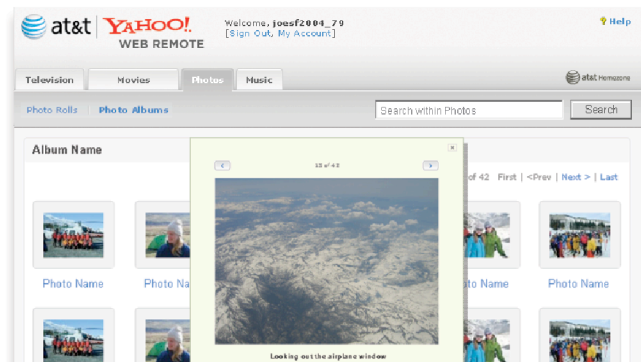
at&t | YAHOO!
WEB REMOTE

Welcome, joesf2004_79
[Sign Out, My Account]

Help

Television
Movies
Photos
Music

at&t Homezone

Photo Rolls | Photo Albums

Search within Photos
Search

Album Name

15 of 42

of 42 First | <Prev | Next > | Last

Photo Name
Photo Na
Photo Name
Photo Name

Looking out the airplane window